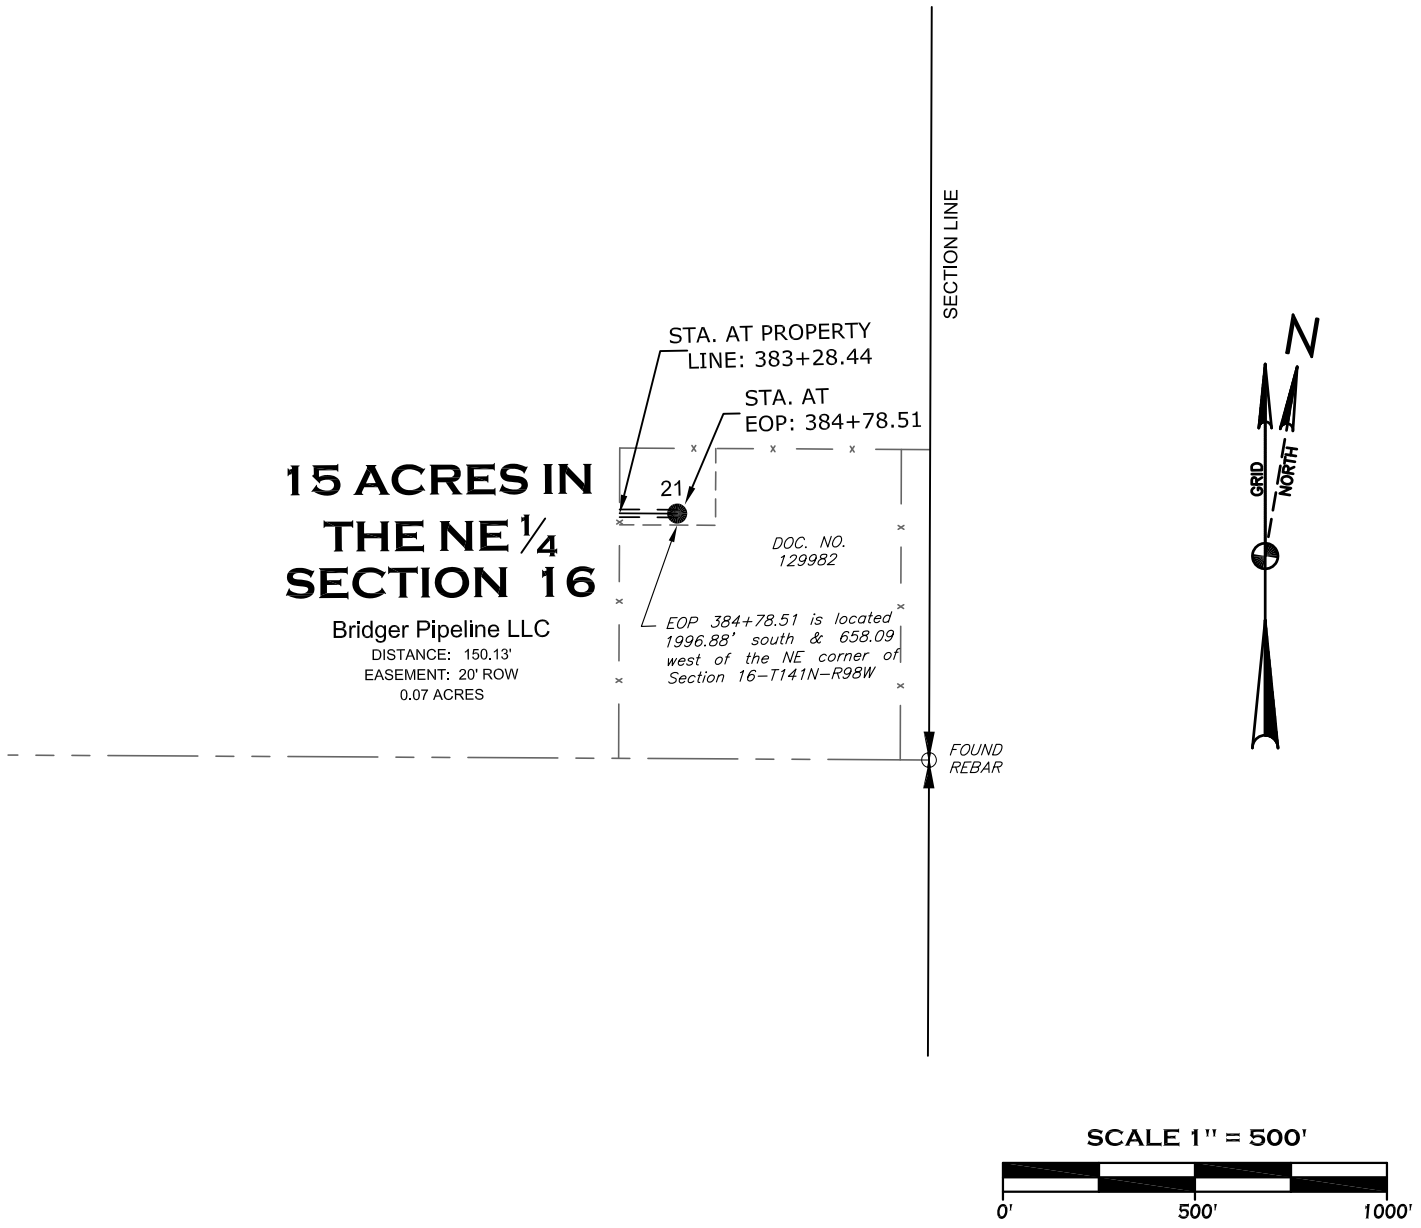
SECTION LINE

N

GRID

NORTH

STA. AT PROPERTY LINE: 383+28.44

STA. AT EOP: 384+78.51

21

15 ACRES IN THE NE $\frac{1}{4}$ SECTION 16

Bridger Pipeline LLC
DISTANCE: 150.13'
EASEMENT: 20' ROW
0.07 ACRES

DOC. NO. 129982

EOP 384+78.51 is located 1996.88' south & 658.09 west of the NE corner of Section 16–T141N–R98W

FOUND REBAR

SCALE 1" = 500'

0'

500'

1000'